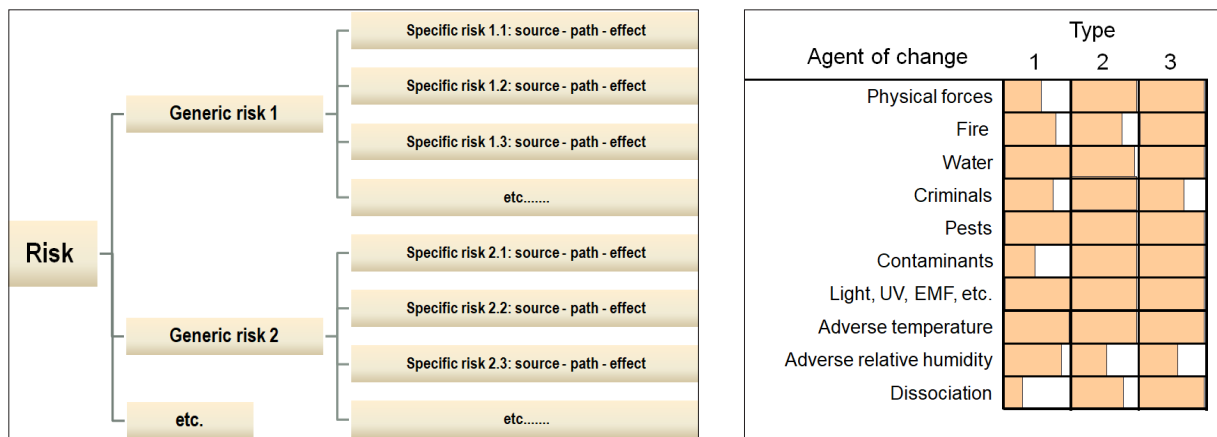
Risk

Generic risk 1

Specific risk 1.1: source - path - effect

Specific risk 1.2: source - path - effect

Specific risk 1.3: source - path - effect

etc.......

Generic risk 2

Specific risk 2.1: source - path - effect

Specific risk 2.2: source - path - effect

Specific risk 2.3: source - path - effect

etc.......

etc.

| Agent of change | Type 1 | 2 | 3 |
|---|---|---|---|
| Physical forces | | | |
| Fire | | | |
| Water | | | |
| Criminals | | | |
| Pests | | | |
| Contaminants | | | |
| Light, UV, EMF, etc. | | | |
| Adverse temperature | | | |
| Adverse relative humidity | | | |
| Dissociation | | | |